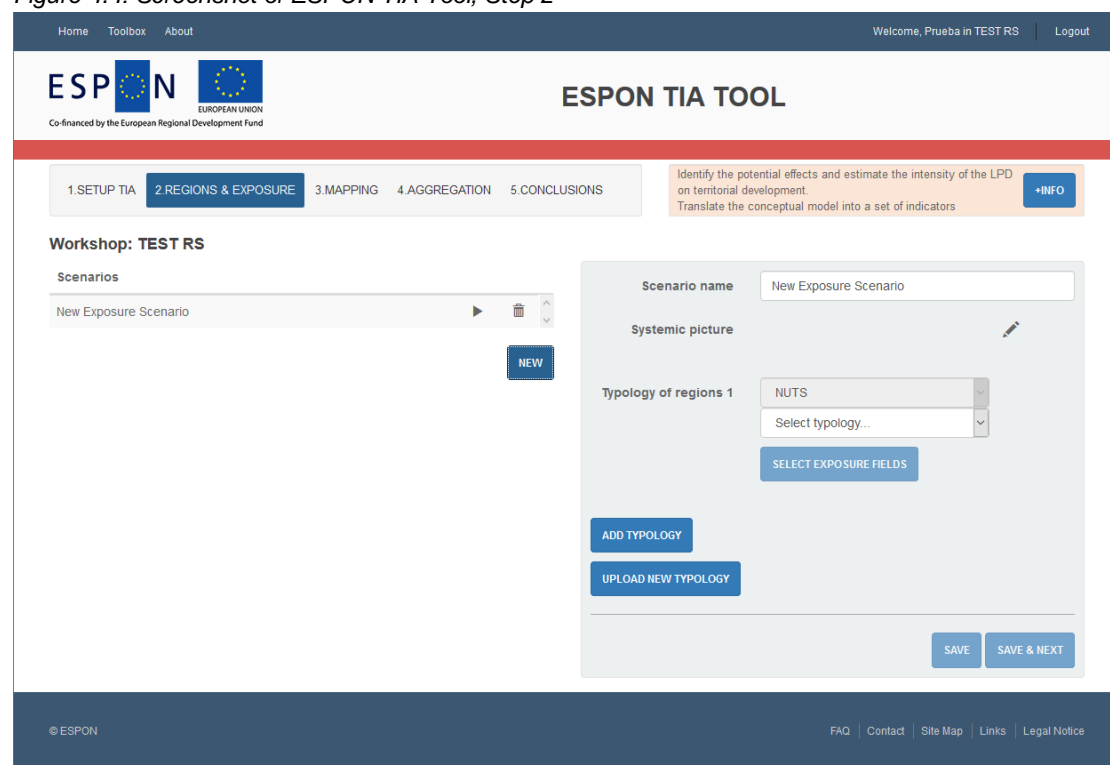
Figure 4.4: Screenshot of ESPON TIA Tool, Step 2

Home Toolbox About

Welcome, Prueba in TEST RS | Logout

ESPON

EUROPEAN UNION

Co-financed by the European Regional Development Fund

ESPON TIA TOOL

1.SETUP TIA 2.REGIONS & EXPOSURE 3.MAPPING 4.AGGREGATION 5.CONCLUSIONS

Identify the potential effects and estimate the intensity of the LPD on territorial development.
Translate the conceptual model into a set of indicators

+INFO

Workshop: TEST RS

Scenarios

New Exposure Scenario

NEW

Scenario name New Exposure Scenario

Systemic picture

Typology of regions 1 NUTS

Select typology...

SELECT EXPOSURE FIELDS

ADD TYPOLOGY

UPLOAD NEW TYPOLOGY

SAVE SAVE & NEXT

© ESPON

FAQ | Contact | Site Map | Links | Legal Notice